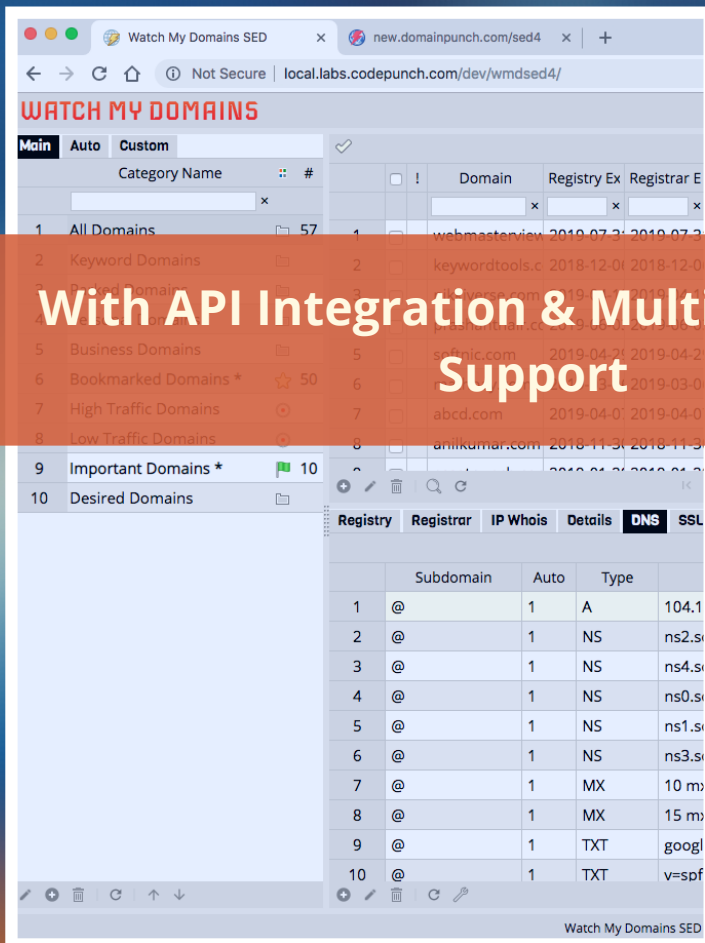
Watch My Domains SED × new.domainpunch.com/sed4 × +

Not Secure | local.labs.codepunch.com/dev/wmdsed4/

WATCH MY DOMAINS

Main Auto Custom

| | Category Name | # |
|---|---|---|
| 1 | All Domains | 57 |
| 2 | Keyword Domains | |
| 3 | Parked Domains | |
| 4 | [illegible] | |
| 5 | Business Domains | |
| 6 | Bookmarked Domains * | 50 |
| 7 | High Traffic Domains | |
| 8 | Low Traffic Domains | |
| 9 | Important Domains * | 10 |
| 10 | Desired Domains | |

| | ! | Domain | Registry Ex | Registrar E |
|---|---|---|---|---|
| 1 | | webmasterview | 2019-07-3 | 2019-07-3 |
| 2 | | keywordtools.c | 2018-12-0 | 2018-12-0 |
| 3 | | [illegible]verse.com | | |
| 4 | | prashanthan.c | | |
| 5 | | softnic.com | 2019-04-2 | 2019-04-2 |
| 6 | | | | 2019-03-0 |
| 7 | | abcd.com | 2019-04-0 | 2019-04-0 |
| 8 | | anilkumar.com | 2018-11-3 | 2018-11-3 |

With API Integration & Multi Support

Registry Registrar IP Whois Details DNS SSL

| | Subdomain | Auto | Type | |
|---|---|---|---|---|
| 1 | @ | 1 | A | 104.1 |
| 2 | @ | 1 | NS | ns2.s |
| 3 | @ | 1 | NS | ns4.s |
| 4 | @ | 1 | NS | ns0.s |
| 5 | @ | 1 | NS | ns1.s |
| 6 | @ | 1 | NS | ns3.s |
| 7 | @ | 1 | MX | 10 mx |
| 8 | @ | 1 | MX | 15 mx |
| 9 | @ | 1 | TXT | googl |
| 10 | @ | 1 | TXT | v=spf |

Watch My Domains SED